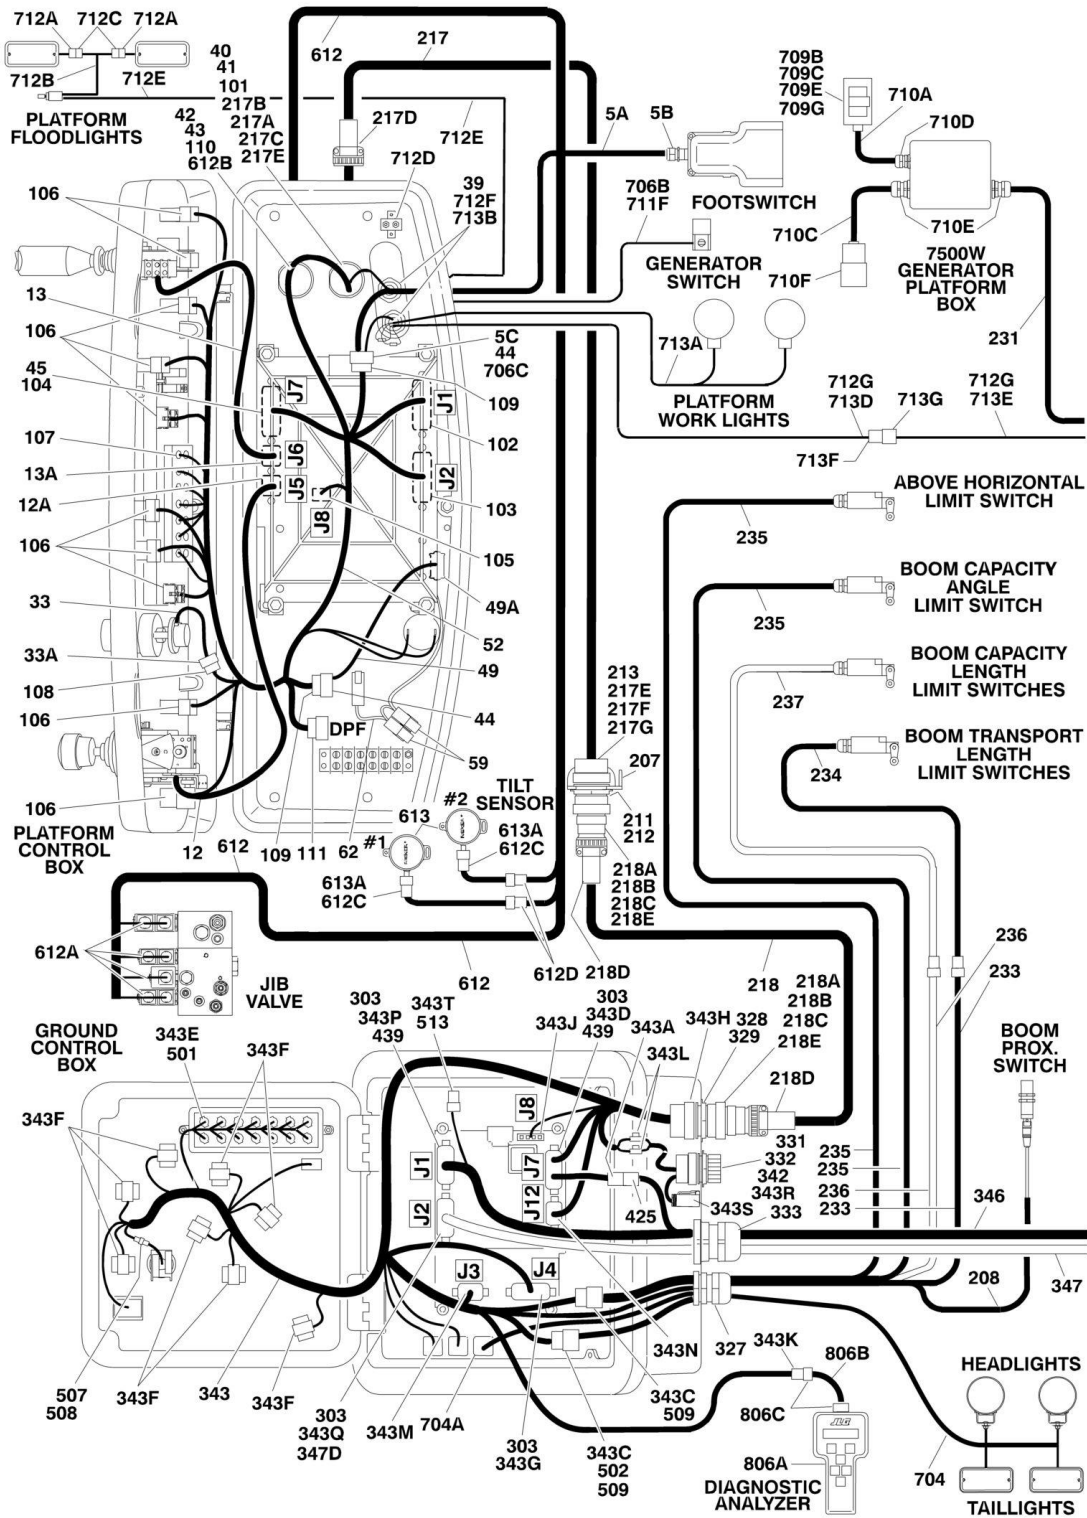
712A 712C 712A
712B 712E
40
41
101
217B
PLATFORM FLOODLIGHTS
42
43
110
612B
217A
217C
217E
612
217
217D
712E
712D
39
712F
713B
5A
5B
709B
709C
709E
709G
710A
710D
FOOTSWITCH
706B
711F
GENERATOR SWITCH
710C
710F
710E
7500W GENERATOR PLATFORM BOX
231
106
13
106
45
104
107
13A
12A
106
33
33A
108
106
106
PLATFORM CONTROL BOX
12
612
109
111
62
#1
613
#2
TILT SENSOR
613A
612C
613A
612C
J7
J6
J5
J8
J1
J2
DPF
5C
44
706C
109
102
103
105
49A
52
49
44
59
713A
PLATFORM WORK LIGHTS
712G
713D
713G
712G
713E
713F
ABOVE HORIZONTAL LIMIT SWITCH
235
BOOM CAPACITY ANGLE LIMIT SWITCH
235
BOOM CAPACITY LENGTH LIMIT SWITCHES
237
BOOM TRANSPORT LENGTH LIMIT SWITCHES
234
213
217E
217F
217G
207
211
212
218A
218B
218C
218E
612A
JIB VALVE
612
612D
218D
218
218A
218B
218C
218E
236
233
GROUND CONTROL BOX
343E
501
343F
343F
303
343P
439
343T
513
303
343D
439
343J
343A
343H
328
329
343L
218D
BOOM PROX. SWITCH
J8
J1
J7
J12
J2
J3
J4
331
332
342
343R
343S
333
425
235
235
236
233
346
208
347
507
508
343F
343
343F
303
343Q
347D
343M
704A
303
343G
343C
502
509
343N
343C
509
327
343K
806B
806C
806A
DIAGNOSTIC ANALYZER
JLG
HEADLIGHTS
704
TAILLIGHTS